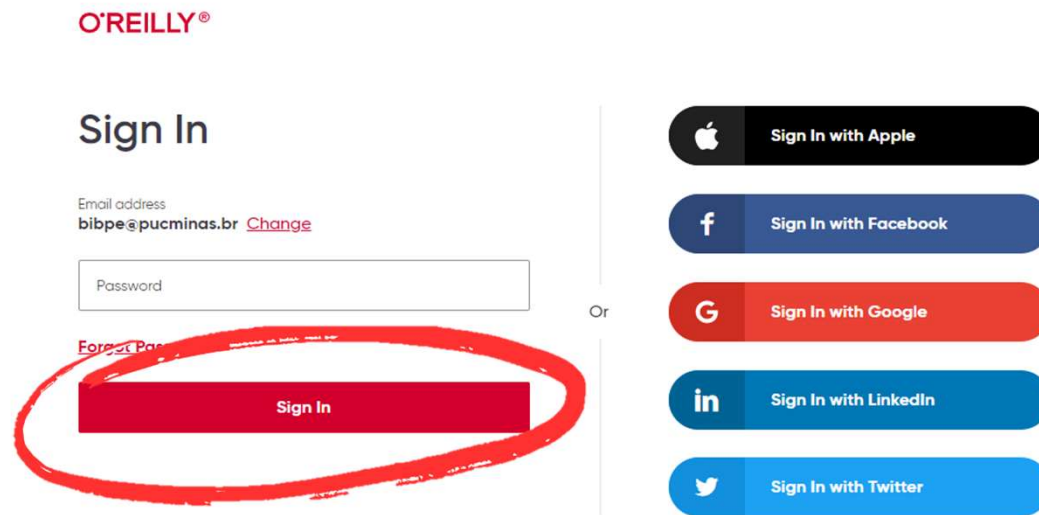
O'REILLY®

Sign In

Email address
bibpe@pucminas.br Change

Password

Forgot Pas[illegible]

Sign In

Or

Sign In with Apple

Sign In with Facebook

Sign In with Google

Sign In with LinkedIn

Sign In with Twitter